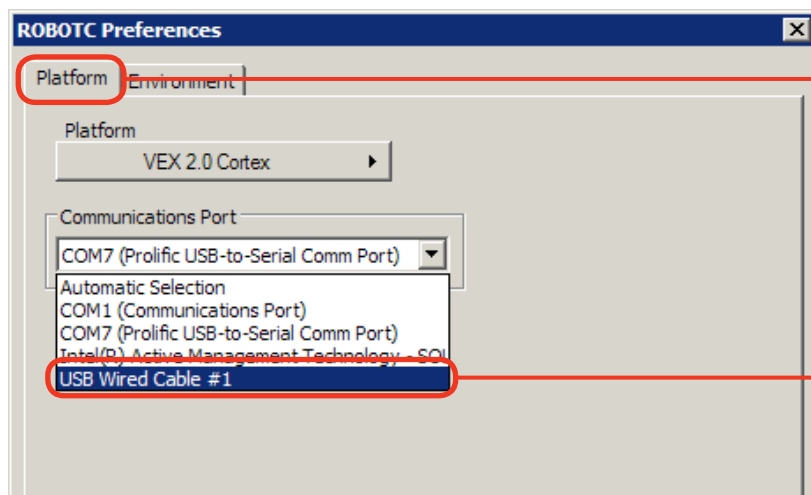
ROBOTC Preferences

Platform
Environment

Platform
VEX 2.0 Cortex

Communications Port
COM7 (Prolific USB-to-Serial Comm Port)

Automatic Selection
COM1 (Communications Port)
COM7 (Prolific USB-to-Serial Comm Port)
Intel(R) Active Management Technology - SOL
USB Wired Cable #1